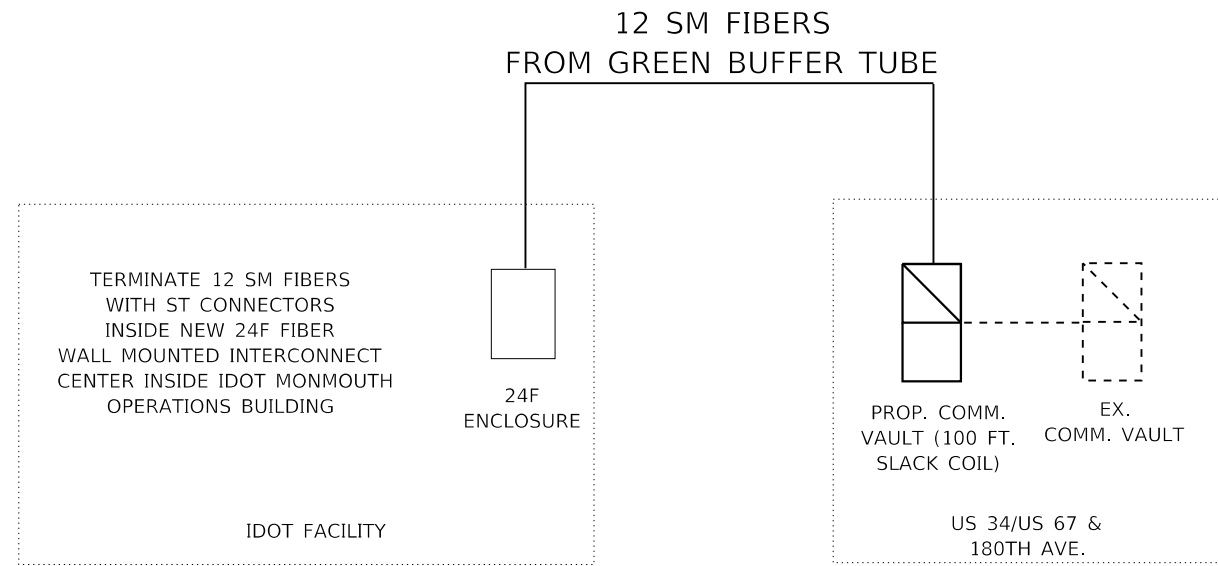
12 SM FIBERS
FROM GREEN BUFFER TUBE

TERMINATE 12 SM FIBERS WITH ST CONNECTORS INSIDE NEW 24F FIBER WALL MOUNTED INTERCONNECT CENTER INSIDE IDOT MONMOUTH OPERATIONS BUILDING

24F
ENCLOSURE

IDOT FACILITY

PROP. COMM. VAULT (100 FT. SLACK COIL)

EX.
COMM. VAULT

US 34/US 67 &
180TH AVE.